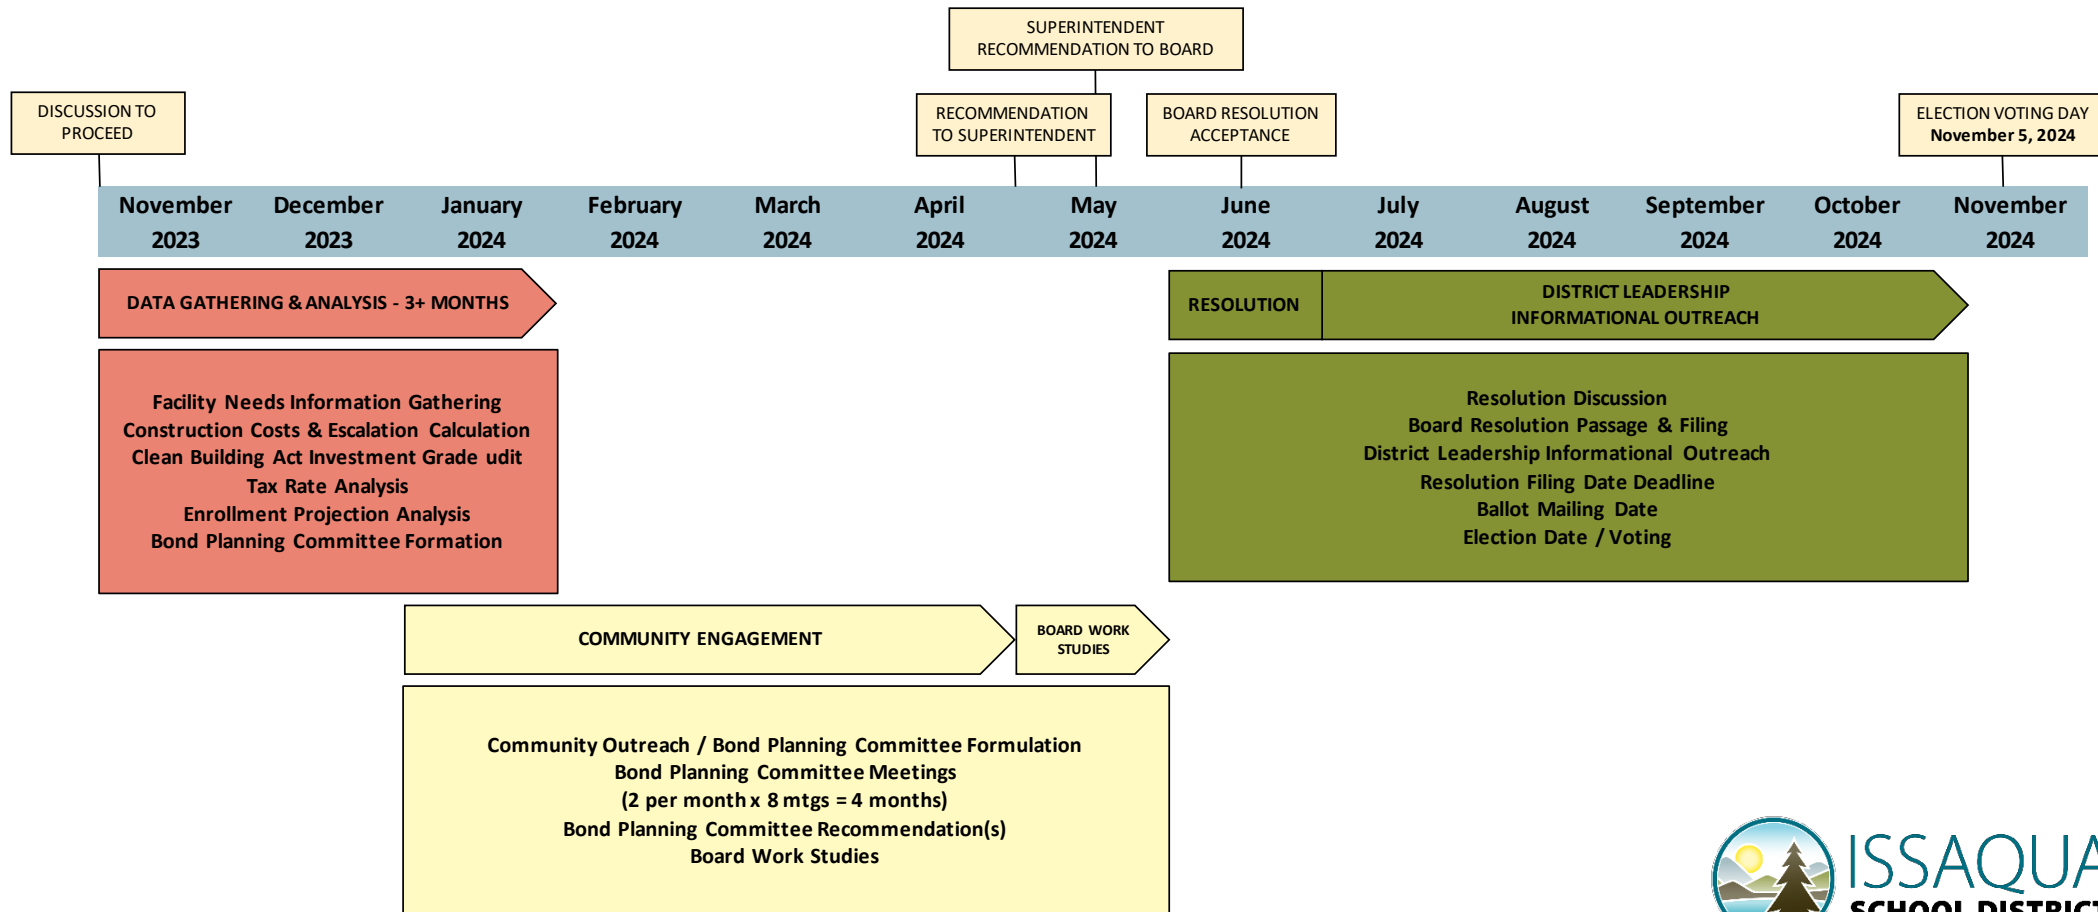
SUPERINTENDENT RECOMMENDATION TO BOARD

DISCUSSION TO PROCEED

RECOMMENDATION TO SUPERINTENDENT

BOARD RESOLUTION ACCEPTANCE

ELECTION VOTING DAY
November 5, 2024

| November 2023 | December 2023 | January 2024 | February 2024 | March 2024 | April 2024 | May 2024 | June 2024 | July 2024 | August 2024 | September 2024 | October 2024 | November 2024 |
|---|---|---|---|---|---|---|---|---|---|---|---|---|

DATA GATHERING & ANALYSIS - 3+ MONTHS

Facility Needs Information Gathering
Construction Costs & Escalation Calculation
Clean Building Act Investment Grade udit
Tax Rate Analysis
Enrollment Projection Analysis
Bond Planning Committee Formation

RESOLUTION

DISTRICT LEADERSHIP INFORMATIONAL OUTREACH

Resolution Discussion
Board Resolution Passage & Filing
District Leadership Informational Outreach
Resolution Filing Date Deadline
Ballot Mailing Date
Election Date / Voting

COMMUNITY ENGAGEMENT

BOARD WORK STUDIES

Community Outreach / Bond Planning Committee Formulation
Bond Planning Committee Meetings
(2 per month x 8 mtgs = 4 months)
Bond Planning Committee Recommendation(s)
Board Work Studies

ISSAQUA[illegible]
SCHOOL DISTRIC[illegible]